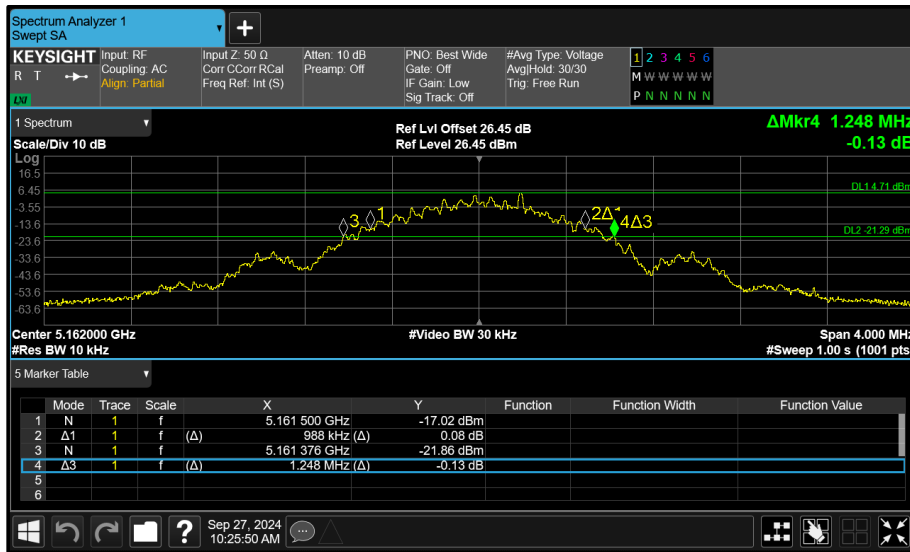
Spectrum Analyzer 1
Swept SA

KEYSIGHT
R T
LXI

Input: RF
Coupling: AC
Align: Partial

Input Z: 50 Ω
Corr CCorr RCal
Freq Ref: Int (S)

Atten: 10 dB
Preamp: Off

PNO: Best Wide
Gate: Off
IF Gain: Low
Sig Track: Off

#Avg Type: Voltage
Avg|Hold: 30/30
Trig: Free Run

1 2 3 4 5 6
M W W W W W
P N N N N N

1 Spectrum

Scale/Div 10 dB
Log

Ref Lvl Offset 26.45 dB
Ref Level 26.45 dBm

ΔMkr4 1.248 MHz
-0.13 dB

16.5
6.45
-3.55
-13.6
-23.6
-33.6
-43.6
-53.6
-63.6

DL1 4.71 dBm
DL2 -21.29 dBm

3 1 2Δ1 4Δ3

Center 5.162000 GHz
#Res BW 10 kHz

#Video BW 30 kHz

Span 4.000 MHz
#Sweep 1.00 s (1001 pts)

5 Marker Table

| | Mode | Trace | Scale | X | Y | Function | Function Width | Function Value |
|---|---|---|---|---|---|---|---|---|
| 1 | N | 1 | f | 5.161 500 GHz | -17.02 dBm | | | |
| 2 | Δ1 | 1 | f | (Δ) 988 kHz | (Δ) 0.08 dB | | | |
| 3 | N | 1 | f | 5.161 376 GHz | -21.86 dBm | | | |
| 4 | Δ3 | 1 | f | (Δ) 1.248 MHz | (Δ) -0.13 dB | | | |
| 5 | | | | | | | | |
| 6 | | | | | | | | |

Sep 27, 2024
10:25:50 AM